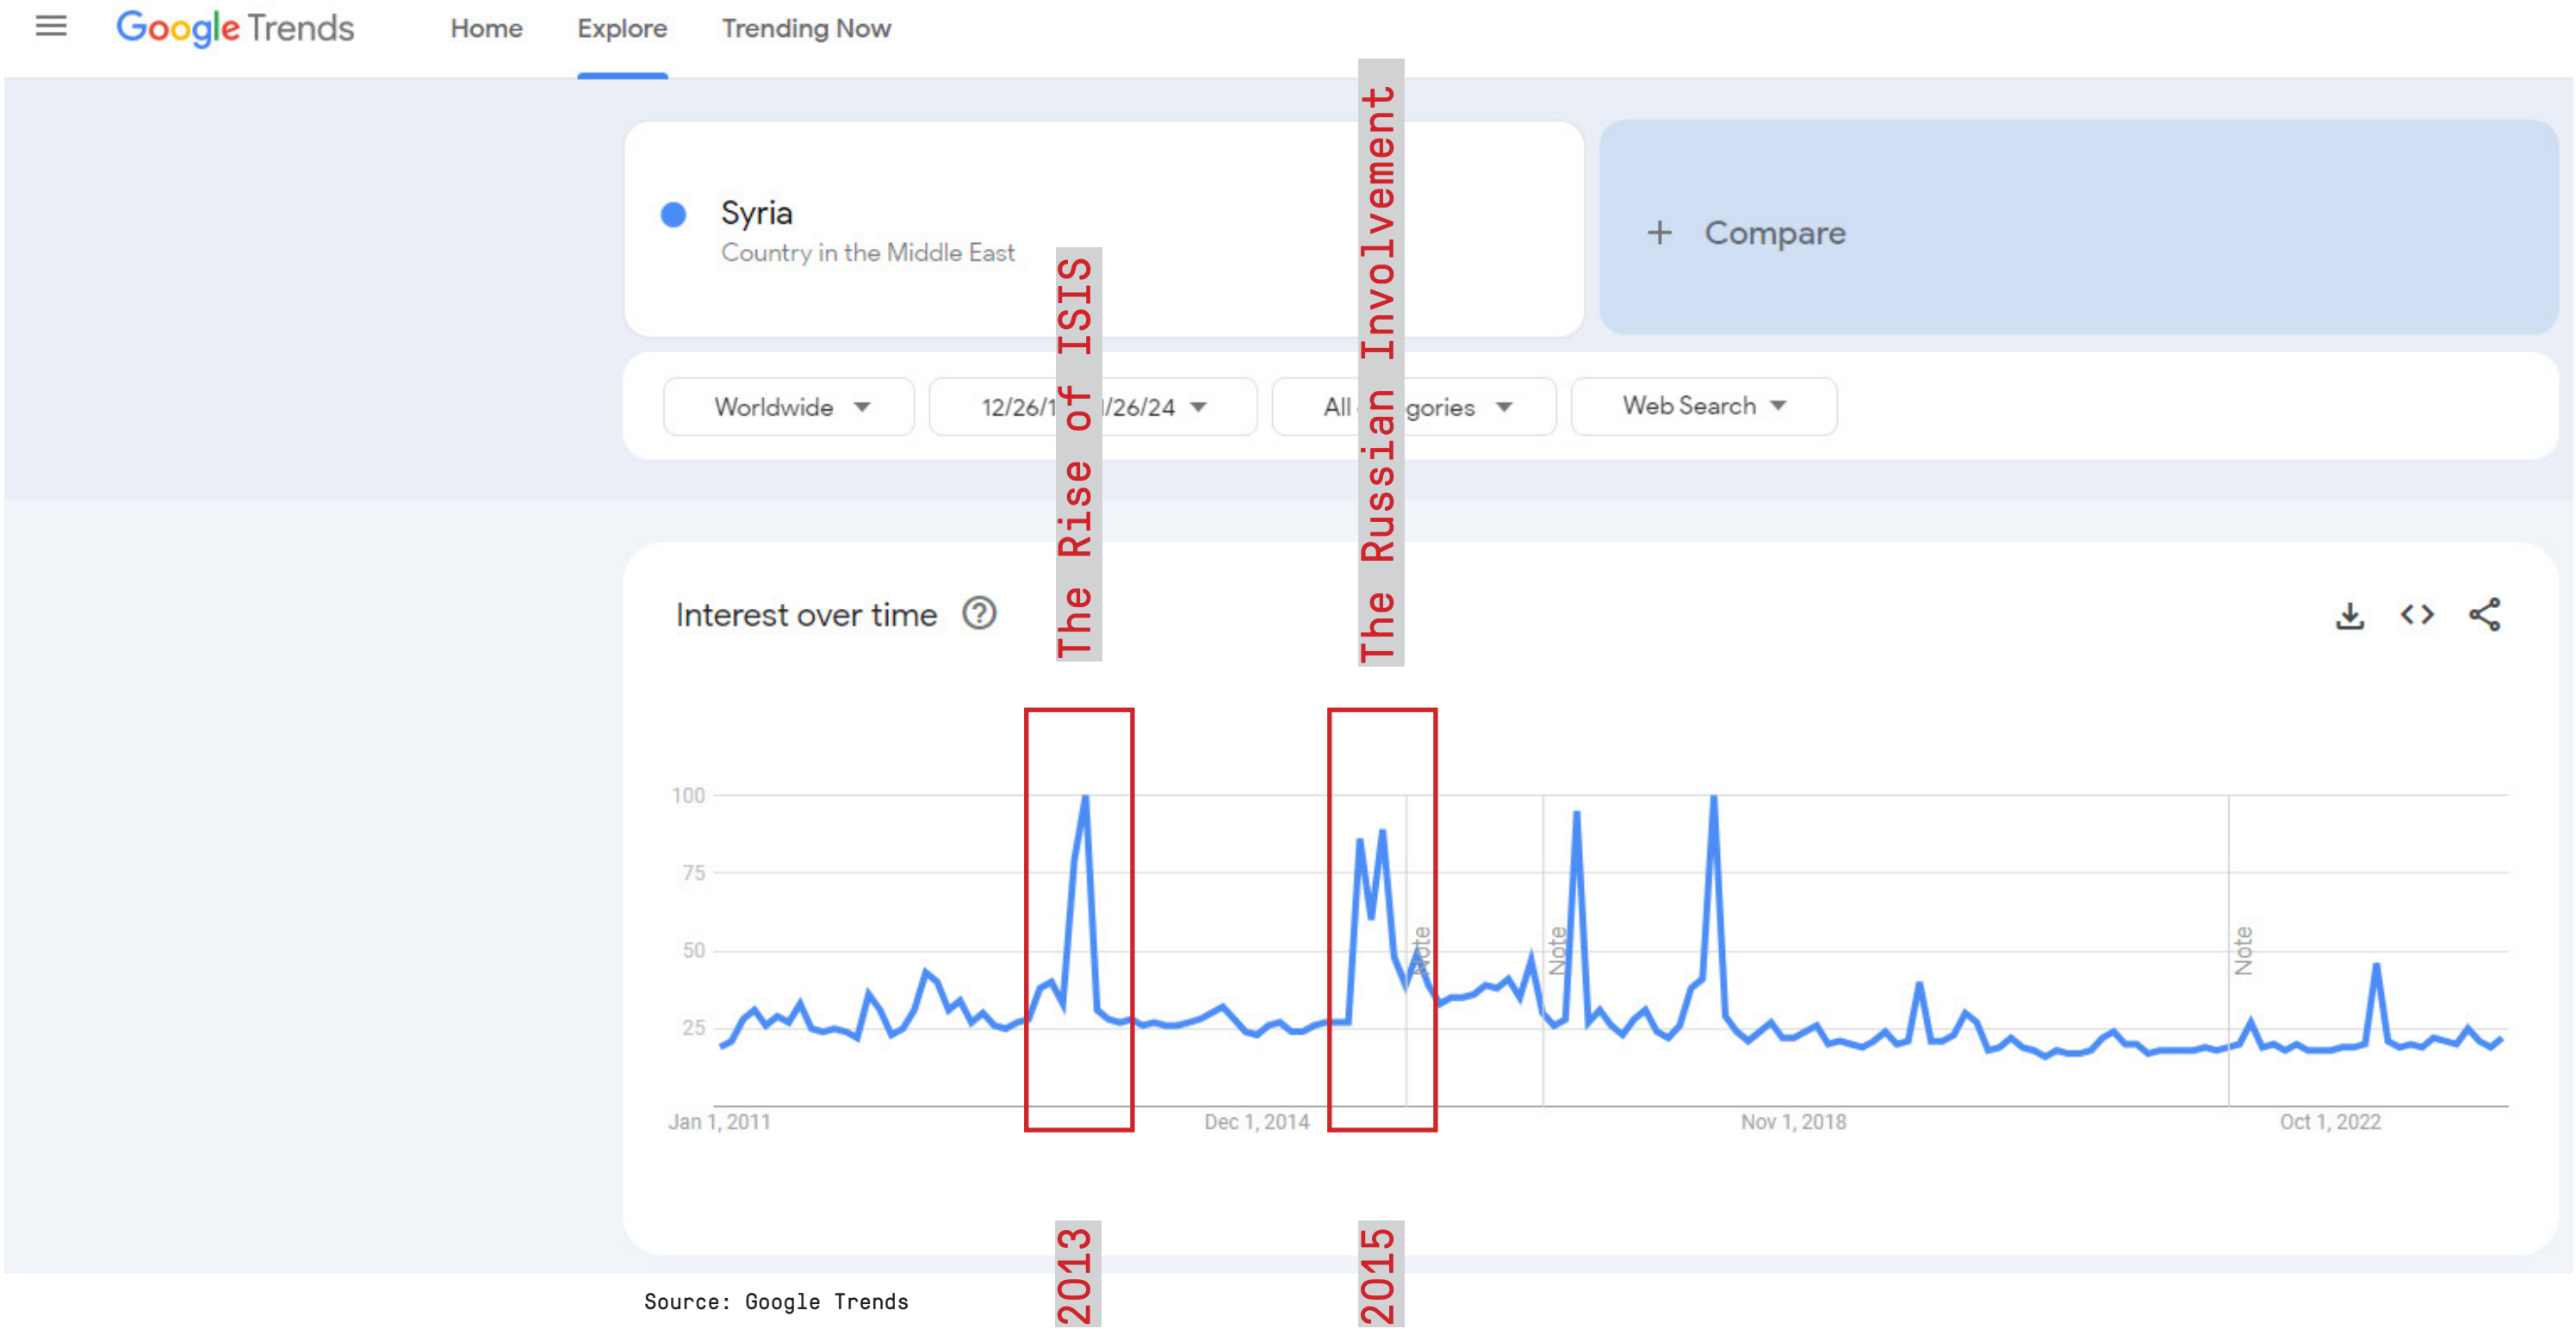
Google Trends Home Explore Trending Now

Syria
Country in the Middle East

+ Compare

Worldwide ▼ 12/26/1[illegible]/26/24 ▼ All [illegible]gories ▼ Web Search ▼

The Rise of ISIS

The Russian Involvement

Interest over time ?

100
75
50
25

Note
Note
Note

Jan 1, 2011 Dec 1, 2014 Nov 1, 2018 Oct 1, 2022

2013

2015

Source: Google Trends